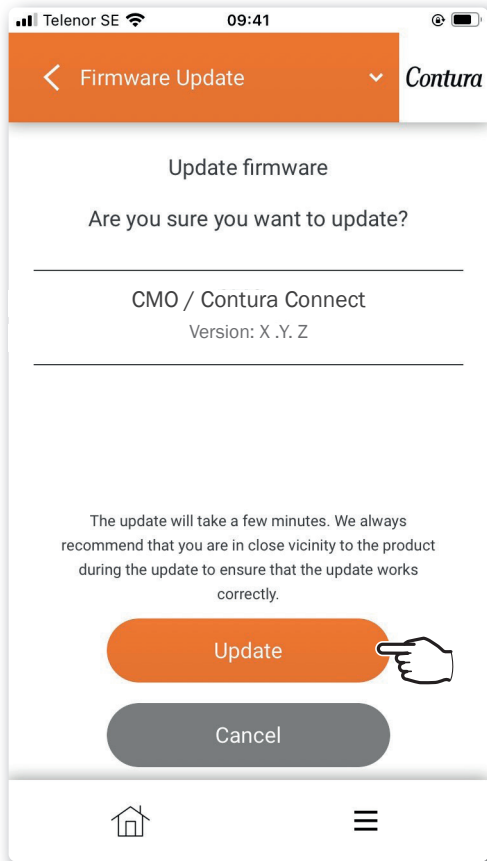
Telenor SE 09:41

Firmware Update Contura

Update firmware

Are you sure you want to update?

CMO / Contura Connect

Version: X .Y. Z

The update will take a few minutes. We always recommend that you are in close vicinity to the product during the update to ensure that the update works correctly.

Update

Cancel